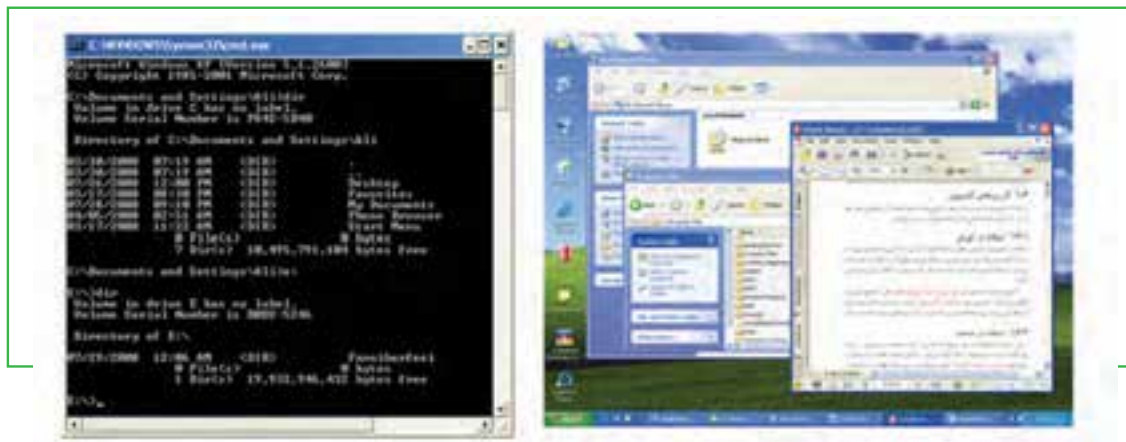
C:\WINDOWS\system32\cmd.exe

Microsoft Windows XP [Version 5.1.2600]
(C) Copyright 1985-2001 Microsoft Corp.

C:\Documents and Settings\Ali>dir
 Volume in drive C has no label.
 Volume Serial Number is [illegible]

 Directory of C:\Documents and Settings\Ali

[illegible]  <DIR>  .
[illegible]  <DIR>  ..
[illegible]  <DIR>  Desktop
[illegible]  <DIR>  Favorites
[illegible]  <DIR>  My Documents
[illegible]  <DIR>  Phone Browser
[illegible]  <DIR>  Start Menu
 0 File(s)  0 bytes
 7 Dir(s)  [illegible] bytes free

C:\Documents and Settings\Ali>e:

E:\>dir
 Volume in drive E has no label.
 Volume Serial Number is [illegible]

 Directory of E:\

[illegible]  <DIR>  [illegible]
 0 File(s)  0 bytes
 1 Dir(s)  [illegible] bytes free

E:\>_

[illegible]